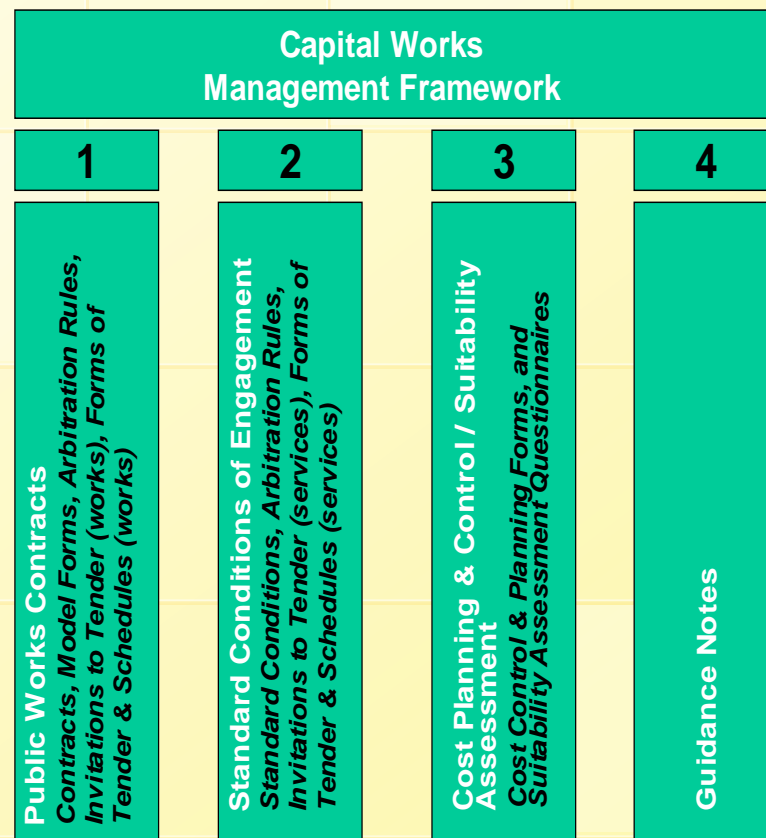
Capital Works
Management Framework

1

2

3

4

Public Works Contracts
Contracts, Model Forms, Arbitration Rules, Invitations to Tender (works), Forms of Tender & Schedules (works)

Standard Conditions of Engagement
Standard Conditions, Arbitration Rules, Invitations to Tender (services), Forms of Tender & Schedules (services)

Cost Planning & Control / Suitability Assessment
Cost Control & Planning Forms, and Suitability Assessment Questionnaires

Guidance Notes